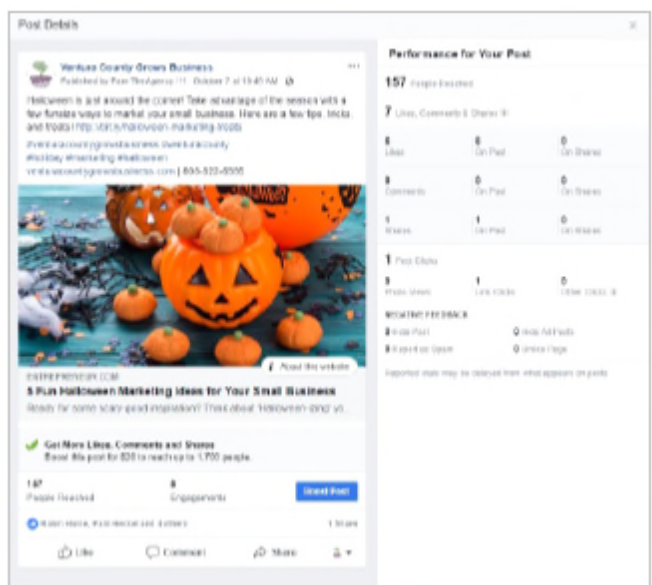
Post Details

Ventura County Grows Business
Published by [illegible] · October 7 at 10:45 AM ·

Halloween is just around the corner! Take advantage of the season with a few fun ways to market your small business. Here are a few tips, tricks, and treats! http://bit.ly/halloween-marketing-treats

#venturacountygrowsbusiness #venturacounty #holiday #marketing #halloween
venturacountygrowsbusiness.com | 805-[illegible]

About this website

ENTREPRENEUR.COM
5 Fun Halloween Marketing Ideas for Your Small Business
Ready for some scary-good inspiration? Think about 'Halloween-izing' yo...

Get More Likes, Comments and Shares
Boost this post for $20 to reach up to 1,700 people.

157
People Reached

8
Engagements

Boost Post

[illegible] and 4 others

1 Share

Like
Comment
Share

Performance for Your Post

157 People Reached

7 Likes, Comments & Shares

| 6 | 6 | 0 |
|---|---|---|
| Likes | On Post | On Shares |
| 0 | 0 | 0 |
| Comments | On Post | On Shares |
| 1 | 1 | 0 |
| Shares | On Post | On Shares |

1 Post Clicks

| 0 | 1 | 0 |
|---|---|---|
| Photo Views | Link Clicks | Other Clicks |

NEGATIVE FEEDBACK
0 Hide Post
0 Hide All Posts
0 Report as Spam
0 Unlike Page

Reported stats may be delayed from what appears on posts